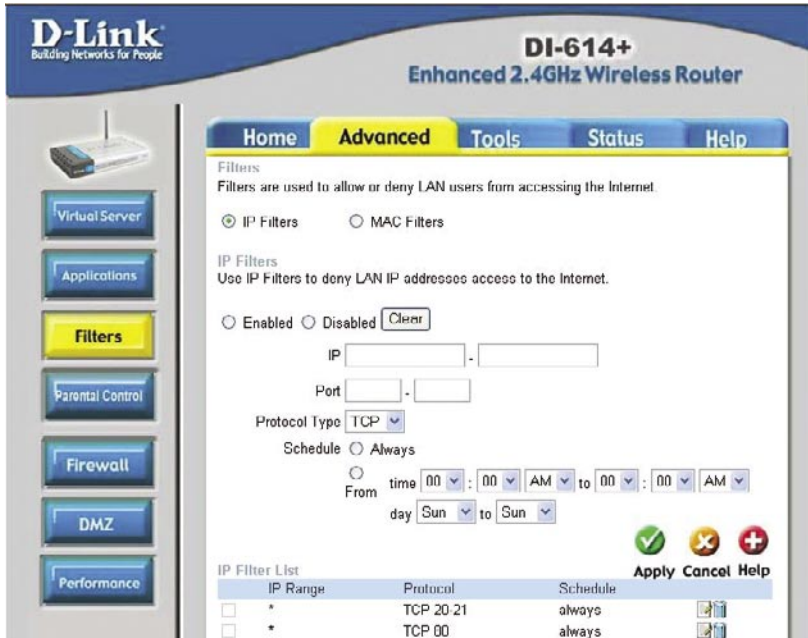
D-Link
Building Networks for People

DI-614+
Enhanced 2.4GHz Wireless Router

Home Advanced Tools Status Help

Virtual Server
Applications
Filters
Parental Control
Firewall
DMZ
Performance

Filters
Filters are used to allow or deny LAN users from accessing the Internet.

IP Filters MAC Filters

IP Filters
Use IP Filters to deny LAN IP addresses access to the Internet.

Enabled Disabled Clear

IP -

Port -

Protocol Type TCP

Schedule Always

From time 00 : 00 AM to 00 : 00 AM

day Sun to Sun

Apply Cancel Help

IP Filter List

| | IP Range | Protocol | Schedule | |
|---|---|---|---|---|
| | * | TCP 20-21 | always | |
| | * | TCP 00 | always | |